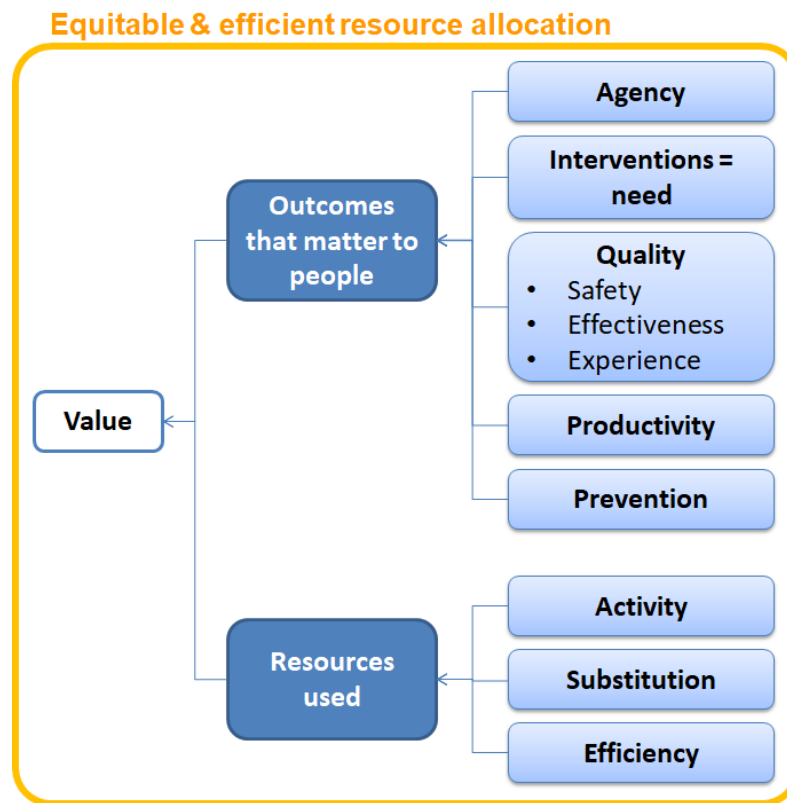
Equitable & efficient resource allocation

Value

Outcomes that matter to people

Agency

Interventions = need

Quality
- Safety
- Effectiveness
- Experience

Productivity

Prevention

Resources used

Activity

Substitution

Efficiency